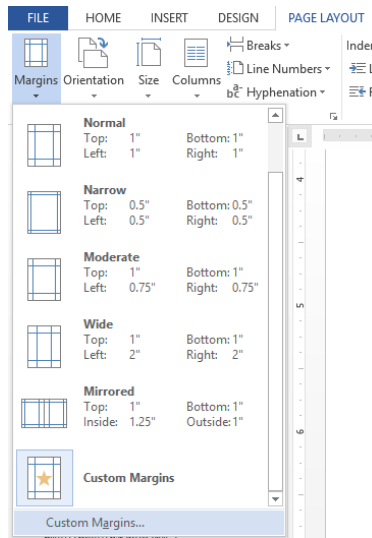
FILE HOME INSERT DESIGN PAGE LAYOUT

Margins Orientation Size Columns Breaks Line Numbers Hyphenation Inder

Normal
Top: 1" Bottom: 1"
Left: 1" Right: 1"

Narrow
Top: 0.5" Bottom: 0.5"
Left: 0.5" Right: 0.5"

Moderate
Top: 1" Bottom: 1"
Left: 0.75" Right: 0.75"

Wide
Top: 1" Bottom: 1"
Left: 2" Right: 2"

Mirrored
Top: 1" Bottom: 1"
Inside: 1.25" Outside: 1"

Custom Margins

Custom Margins...